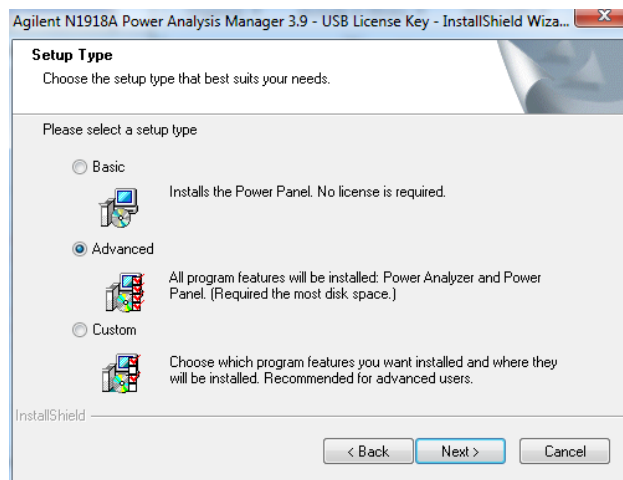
Agilent N1918A Power Analysis Manager 3.9 - USB License Key - InstallShield Wiza...

Setup Type

Choose the setup type that best suits your needs.

Please select a setup type

Basic

Installs the Power Panel. No license is required.

Advanced

All program features will be installed: Power Analyzer and Power Panel. (Required the most disk space.)

Custom

Choose which program features you want installed and where they will be installed. Recommended for advanced users.

InstallShield

< Back

Next >

Cancel